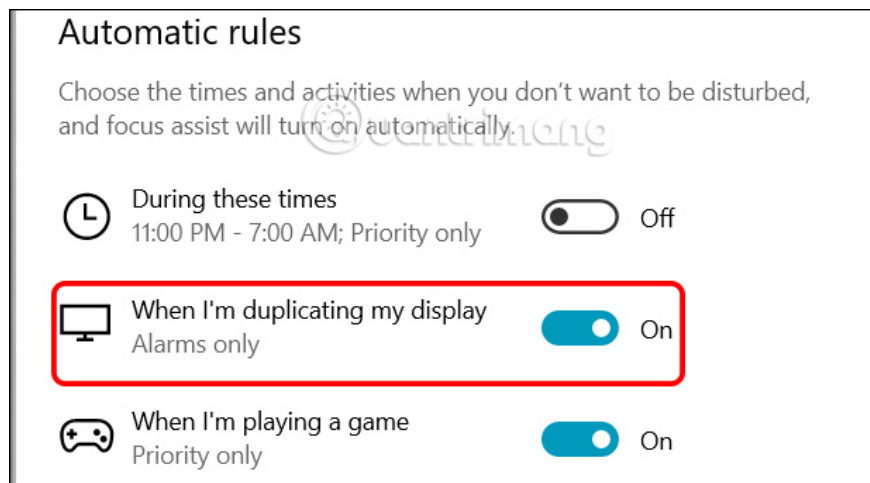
Automatic rules

Choose the times and activities when you don't want to be disturbed, and focus assist will turn on automatically.

During these times
11:00 PM - 7:00 AM; Priority only
Off

When I'm duplicating my display
Alarms only
On

When I'm playing a game
Priority only
On